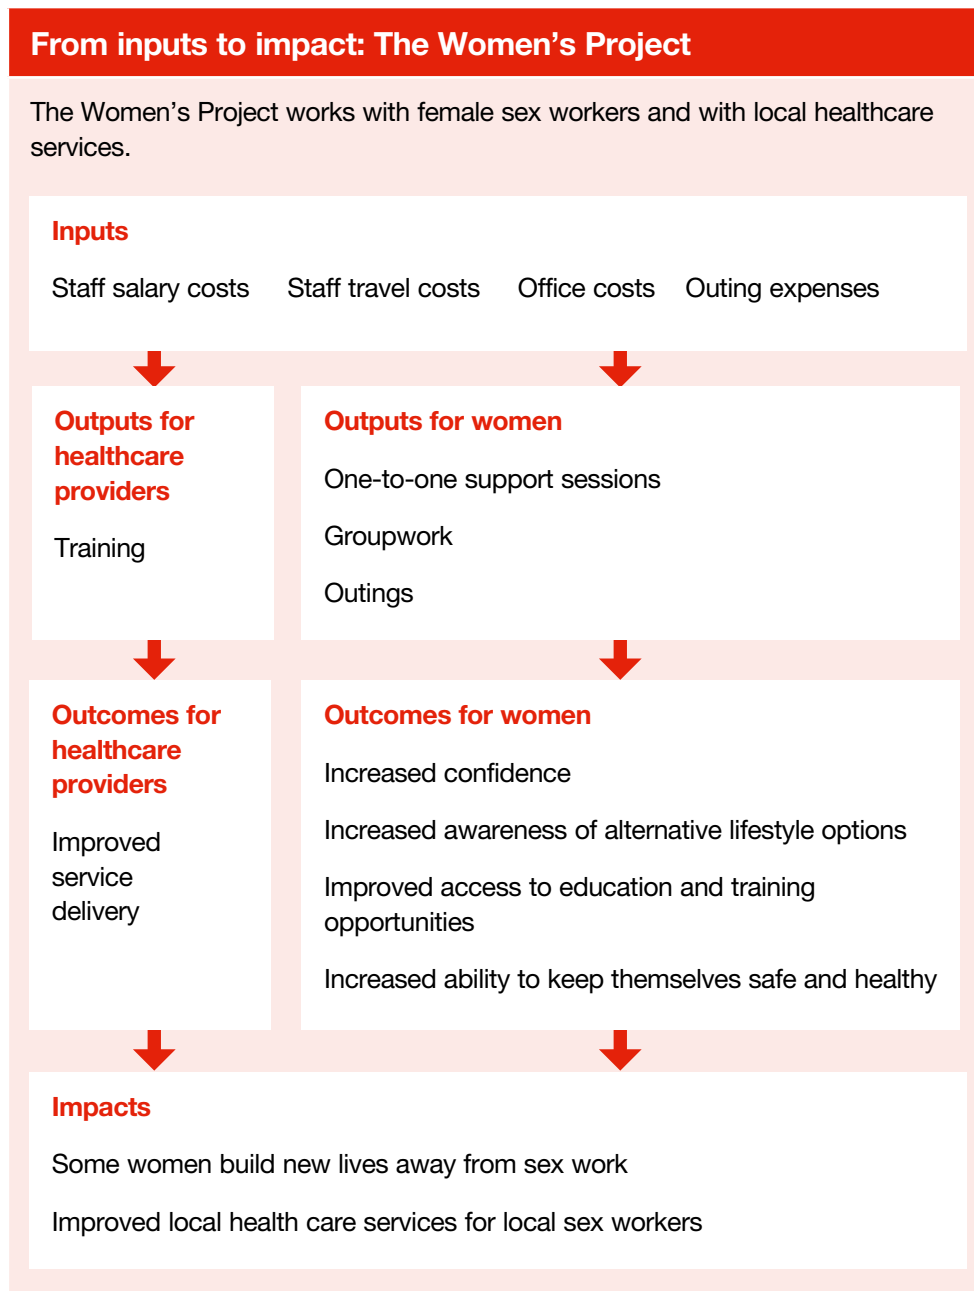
From inputs to impact: The Women's Project

The Women's Project works with female sex workers and with local healthcare services.

Inputs

Staff salary costs Staff travel costs Office costs Outing expenses

Outputs for healthcare providers

Training

Outputs for women

One-to-one support sessions

Groupwork

Outings

Outcomes for healthcare providers

Improved service delivery

Outcomes for women

Increased confidence

Increased awareness of alternative lifestyle options

Improved access to education and training opportunities

Increased ability to keep themselves safe and healthy

Impacts

Some women build new lives away from sex work

Improved local health care services for local sex workers